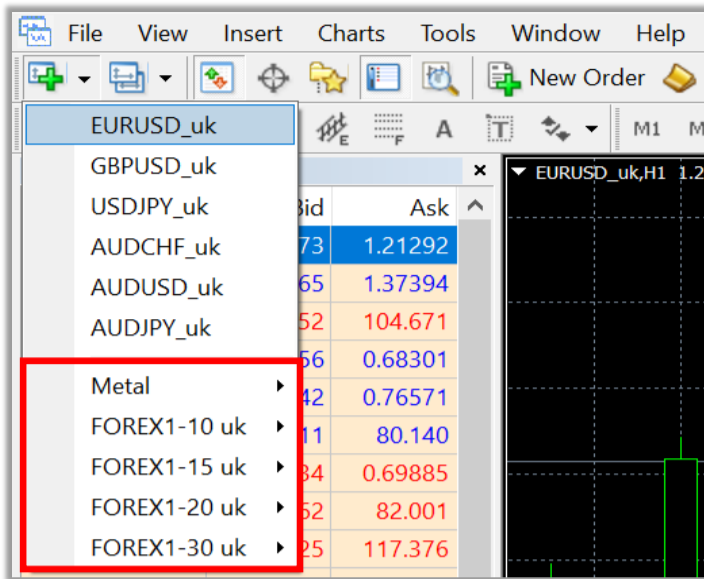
File View Insert Charts Tools Window Help

New Order

A M1 M

EURUSD_uk
GBPUSD_uk
USDJPY_uk
AUDCHF_uk
AUDUSD_uk
AUDJPY_uk

Metal
FOREX1-10 uk
FOREX1-15 uk
FOREX1-20 uk
FOREX1-30 uk

| Bid | Ask |
|---|---|
| 73 | 1.21292 |
| 65 | 1.37394 |
| 52 | 104.671 |
| 56 | 0.68301 |
| 42 | 0.76571 |
| 11 | 80.140 |
| 84 | 0.69885 |
| 52 | 82.001 |
| 25 | 117.376 |

EURUSD_uk,H1 1.2